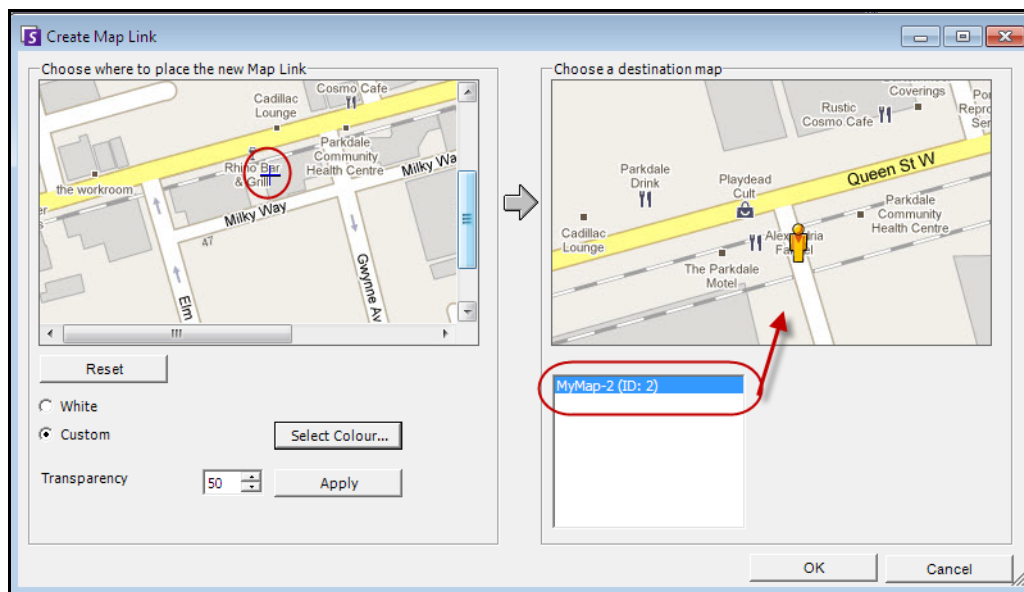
Create Map Link

Choose where to place the new Map Link

Cosmo Cafe
Cadillac Lounge
Parkdale Community Health Centre
Rhino Bar & Grill
Milky Wa
the workroom
Milky Way
Elm
Gwynne Av

Reset

White
Custom
Select Colour...

Transparency 50 Apply

Choose a destination map

Coverings
Rustic Cosmo Cafe
Parkdale Drink
Playdead Cult
Queen St W
Parkdale Community Health Centre
Cadillac Lounge
Alexandria Fafal
The Parkdale Motel

MyMap-2 (ID: 2)

OK
Cancel